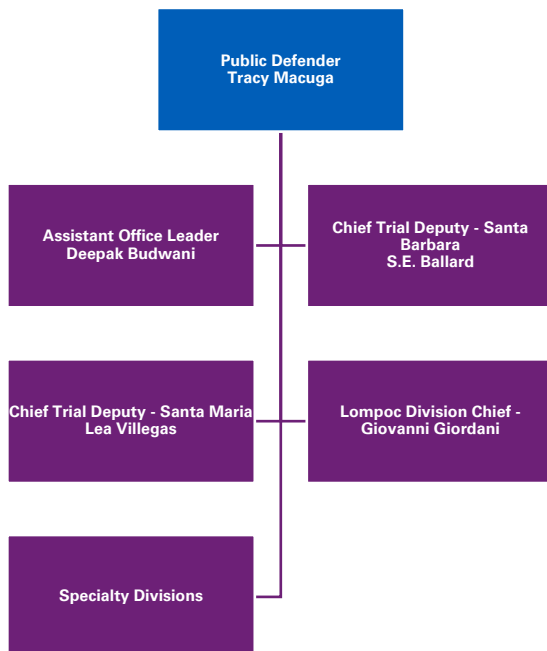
Public Defender
Tracy Macuga

Assistant Office Leader
Deepak Budwani

Chief Trial Deputy - Santa Barbara
S.E. Ballard

Chief Trial Deputy - Santa Maria
Lea Villegas

Lompoc Division Chief - Giovanni Giordani

Specialty Divisions